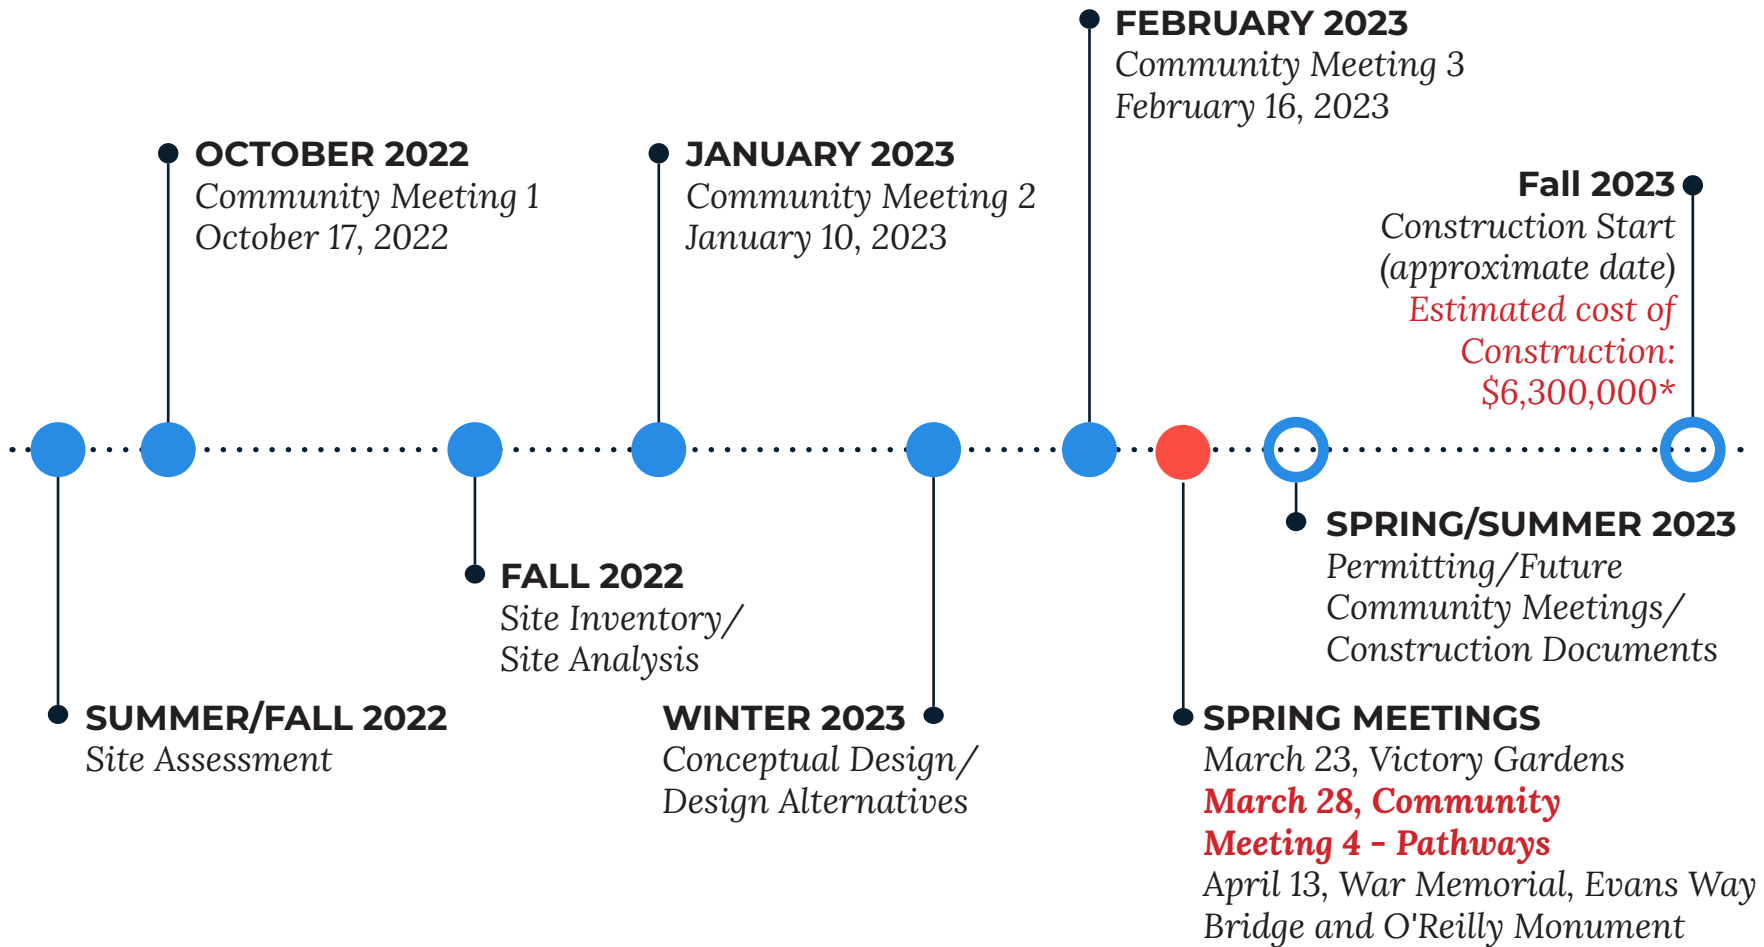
FEBRUARY 2023
Community Meeting 3
February 16, 2023

OCTOBER 2022
Community Meeting 1
October 17, 2022

JANUARY 2023
Community Meeting 2
January 10, 2023

Fall 2023
Construction Start
(approximate date)
Estimated cost of
Construction:
$6,300,000*

SUMMER/FALL 2022
Site Assessment

FALL 2022
Site Inventory/
Site Analysis

WINTER 2023
Conceptual Design/
Design Alternatives

SPRING/SUMMER 2023
Permitting/Future
Community Meetings/
Construction Documents

SPRING MEETINGS
March 23, Victory Gardens
March 28, Community
Meeting 4 - Pathways
April 13, War Memorial, Evans Way
Bridge and O'Reilly Monument